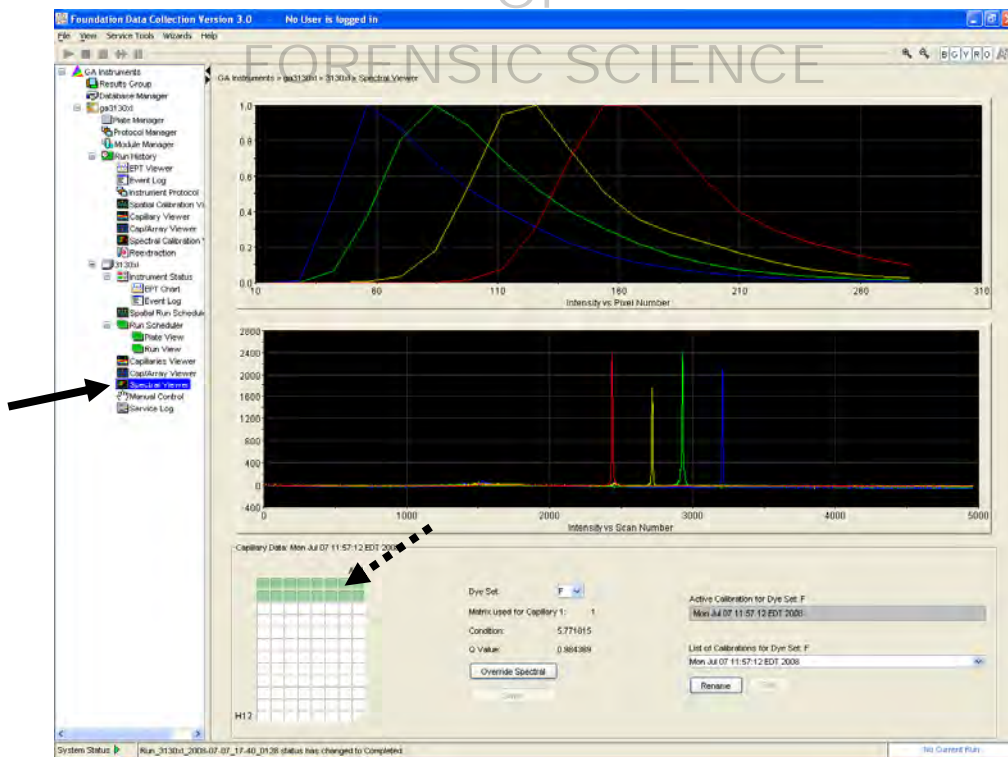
Foundation Data Collection Version 3.0    No User is logged in

File View Service Tools Wizards Help

FORENSIC SCIENCE

B G Y R O

GA Instruments
Results Group
Database Manager
ga3130xl
Plate Manager
Protocol Manager
Module Manager
Run History
EPT Viewer
Event Log
Instrument Protocol
Spatial Calibration Vi
Capillary Viewer
Cap/Array Viewer
Spectral Calibration
Reextraction
3130xl
Instrument Status
EPT Chart
Event Log
Spatial Run Schedule
Run Scheduler
Plate View
Run View
Capillaries Viewer
Cap/Array Viewer
Spectral Viewer
Manual Control
Service Log

GA Instruments > ga3130xl > 3130xl > Spectral Viewer

1.0
0.8
0.6
0.4
0.2
0.0
10 60 110 160 210 260 310
Intensity vs Pixel Number

2800
2400
2000
1600
1200
800
400
0
-400
0 1000 2000 3000 4000 5000
Intensity vs Scan Number

Capillary Data: Mon Jul 07 11:57:12 EDT 2008

H12

Dye Set: F
Matrix used for Capillary 1: 1
Condition: 5.771815
Q Value: 0.984389
Override Spectral
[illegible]

Active Calibration for Dye Set: F
Mon Jul 07 11:57:12 EDT 2008

List of Calibrations for Dye Set: F
Mon Jul 07 11:57:12 EDT 2008
Rename
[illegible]

System Status
Run_3130xl_2008-07-07_17-40_0128 status has changed to Completed
No Current Run